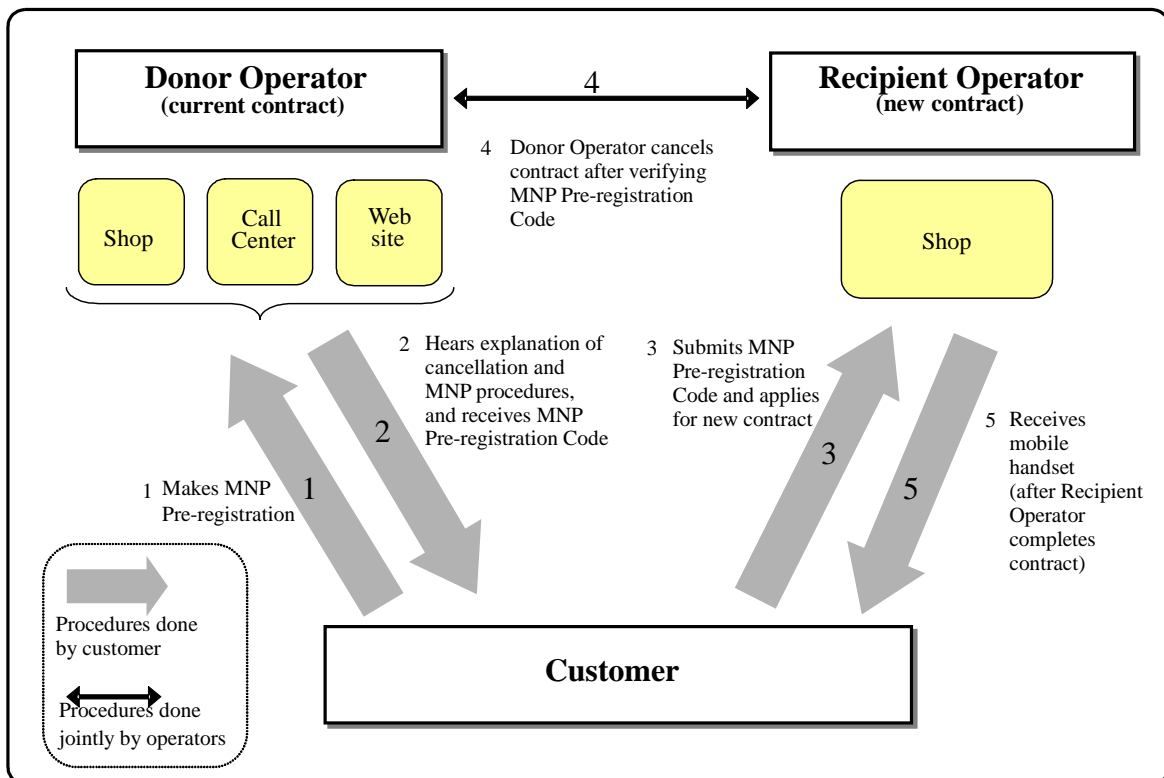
Donor Operator
(current contract)

4

Recipient Operator
(new contract)

4 Donor Operator cancels contract after verifying MNP Pre-registration Code

Shop

Call Center

Web site

Shop

2 Hears explanation of cancellation and MNP procedures, and receives MNP Pre-registration Code

3 Submits MNP Pre-registration Code and applies for new contract

2

3

5

5 Receives mobile handset (after Recipient Operator completes contract)

1 Makes MNP Pre-registration

1

Procedures done by customer

Procedures done jointly by operators

Customer